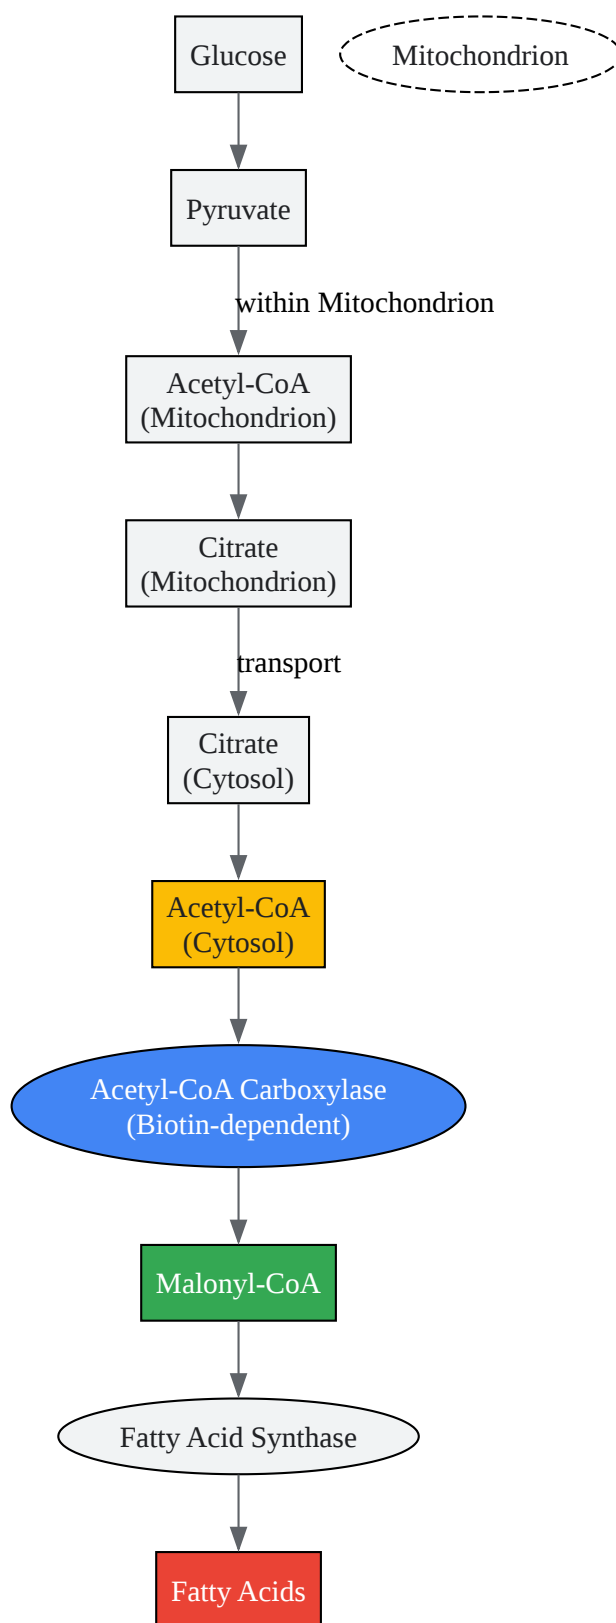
Glucose

Mitochondrion

Pyruvate

within Mitochondrion

Acetyl-CoA (Mitochondrion)

Citrate (Mitochondrion)

transport

Citrate (Cytosol)

Acetyl-CoA (Cytosol)

Acetyl-CoA Carboxylase (Biotin-dependent)

Malonyl-CoA

Fatty Acid Synthase

Fatty Acids